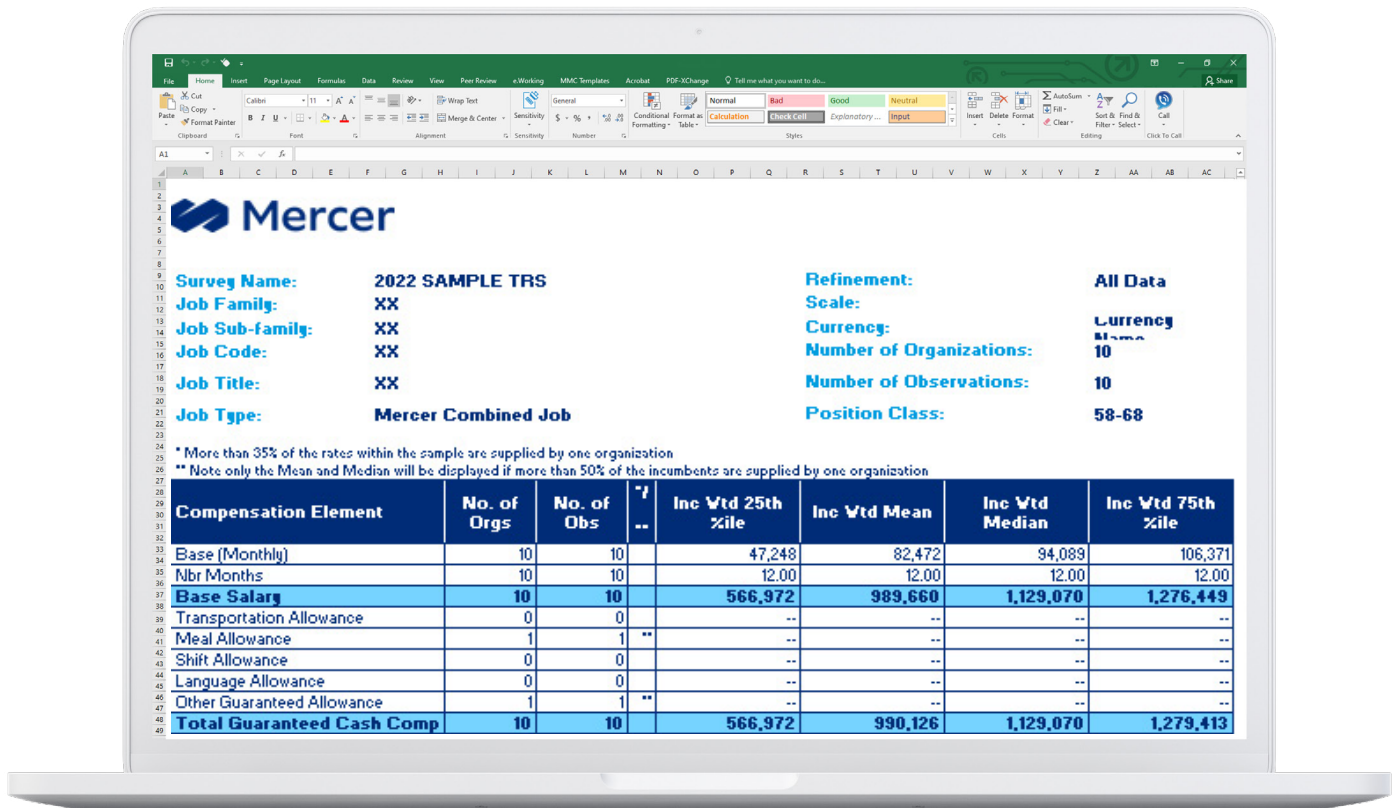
File Home Insert Page Layout Formulas Data Review View Peer Review e.Working MMC Templates Acrobat PDF-XChange Tell me what you want to do... Share

Paste Cut Copy Format Painter Clipboard
Calibri 11 Font
Wrap Text Merge & Center Alignment
Sensitivity Sensitivity
General Number
Conditional Formatting Format as Table
Normal Bad Good Neutral Calculation Check Cell Explanatory ... Input Styles
Insert Delete Format Cells
AutoSum Fill Clear Sort & Filter Find & Select Editing
Call Click To Call

A1

Mercer

Survey Name: 2022 SAMPLE TRS
Job Family: XX
Job Sub-family: XX
Job Code: XX
Job Title: XX
Job Type: Mercer Combined Job

Refinement: All Data
Scale:
Currency: Currency Name
Number of Organizations: 10
Number of Observations: 10
Position Class: 58-68

* More than 35% of the rates within the sample are supplied by one organization
** Note only the Mean and Median will be displayed if more than 50% of the incumbents are supplied by one organization

| Compensation Element | No. of Orgs | No. of Obs | */ ** | Inc Wtd 25th %ile | Inc Wtd Mean | Inc Wtd Median | Inc Wtd 75th %ile |
|---|---|---|---|---|---|---|---|
| Base (Monthly) | 10 | 10 | | 47,248 | 82,472 | 94,089 | 106,371 |
| Nbr Months | 10 | 10 | | 12.00 | 12.00 | 12.00 | 12.00 |
| Base Salary | 10 | 10 | | 566,972 | 989,660 | 1,129,070 | 1,276,449 |
| Transportation Allowance | 0 | 0 | | -- | -- | -- | -- |
| Meal Allowance | 1 | 1 | ** | -- | -- | -- | -- |
| Shift Allowance | 0 | 0 | | -- | -- | -- | -- |
| Language Allowance | 0 | 0 | | -- | -- | -- | -- |
| Other Guaranteed Allowance | 1 | 1 | ** | -- | -- | -- | -- |
| Total Guaranteed Cash Comp | 10 | 10 | | 566,972 | 990,126 | 1,129,070 | 1,279,413 |